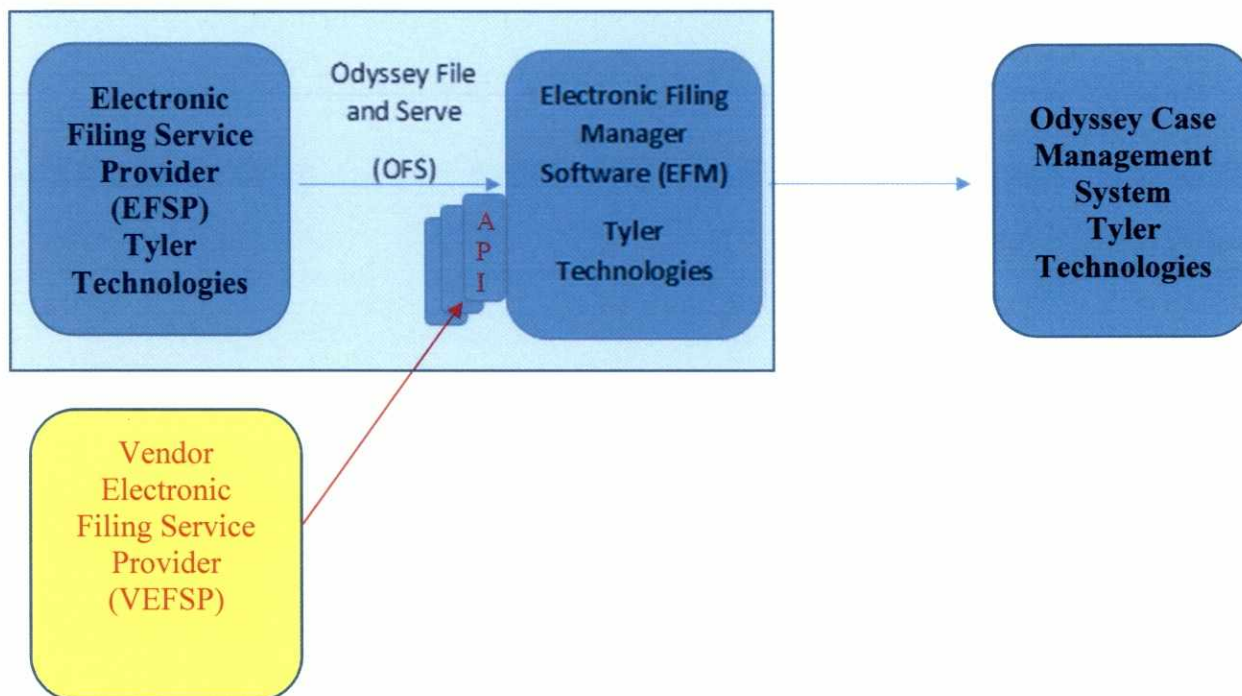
Electronic Filing Service Provider (EFSP) Tyler Technologies

Odyssey File and Serve

(OFS)

A
P
I

Electronic Filing Manager Software (EFM)

Tyler Technologies

Odyssey Case Management System Tyler Technologies

Vendor Electronic Filing Service Provider (VEFSP)